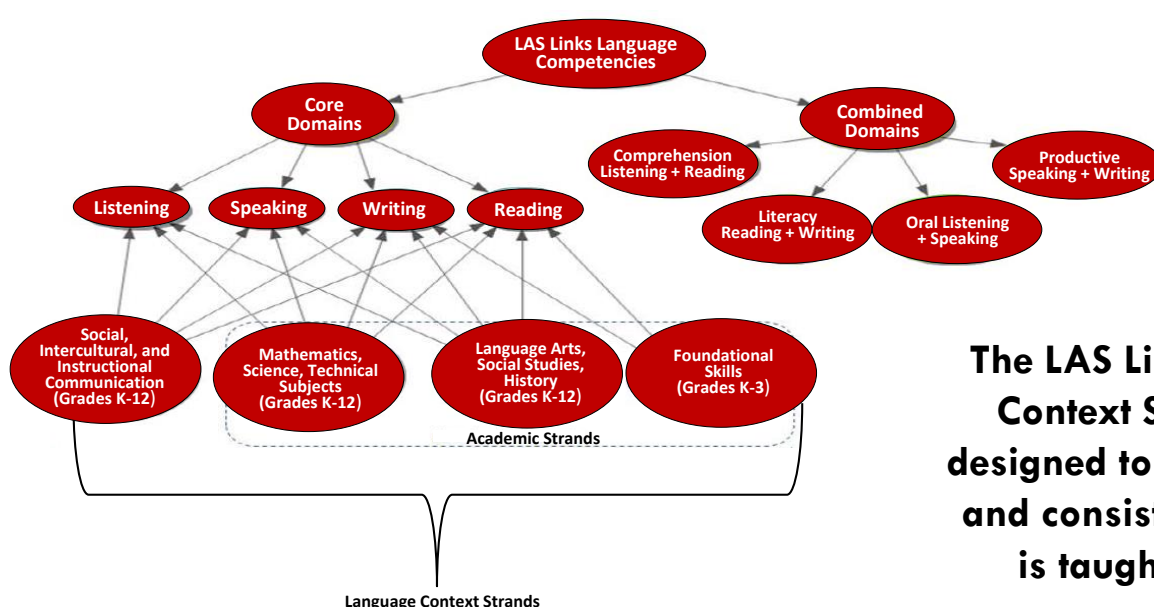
LAS Links Language Competencies

Core Domains

Combined Domains

Comprehension Listening + Reading

Productive Speaking + Writing

Literacy Reading + Writing

Oral Listening + Speaking

Listening

Speaking

Writing

Reading

Social, Intercultural, and Instructional Communication (Grades K-12)

Mathematics, Science, Technical Subjects (Grades K-12)

Language Arts, Social Studies, History (Grades K-12)

Foundational Skills (Grades K-3)

Academic Strands

Language Context Strands

The LAS Li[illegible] Context S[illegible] designed to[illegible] and consis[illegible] is taugh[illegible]